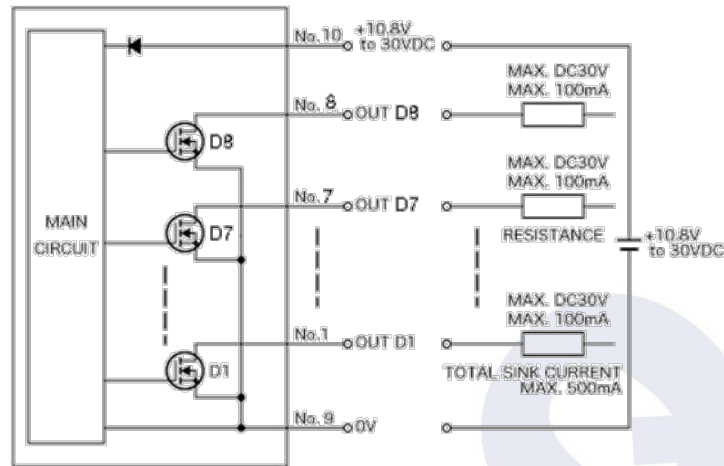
MAIN CIRCUIT

D8

D7

D1

No. 10 +10.8V to 30VDC

No. 8 OUT D8

No. 7 OUT D7

No. 1 OUT D1

No. 9 0V

MAX. DC30V MAX. 100mA

MAX. DC30V MAX. 100mA

RESISTANCE

+10.8V to 30VDC

MAX. DC30V MAX. 100mA

TOTAL SINK CURRENT MAX. 500mA